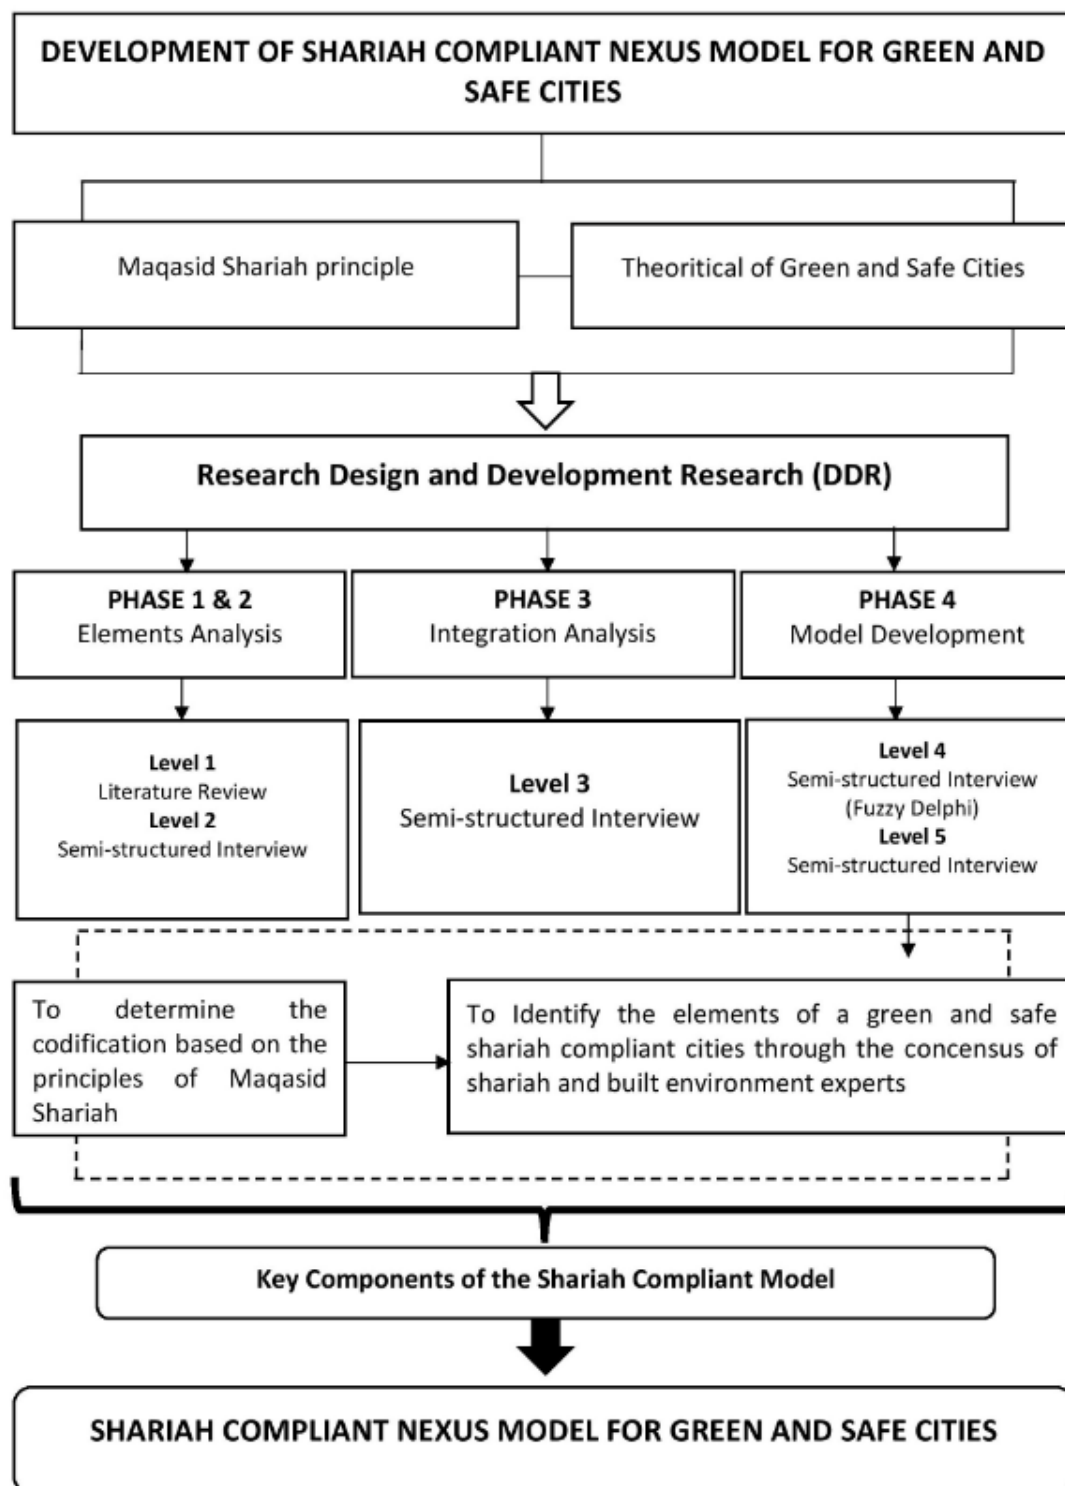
DEVELOPMENT OF SHARIAH COMPLIANT NEXUS MODEL FOR GREEN AND SAFE CITIES

Maqasid Shariah principle

Theoritical of Green and Safe Cities

Research Design and Development Research (DDR)

PHASE 1 & 2
Elements Analysis

PHASE 3
Integration Analysis

PHASE 4
Model Development

Level 1
Literature Review
Level 2
Semi-structured Interview

Level 3
Semi-structured Interview

Level 4
Semi-structured Interview
(Fuzzy Delphi)
Level 5
Semi-structured Interview

To determine the codification based on the principles of Maqasid Shariah

To Identify the elements of a green and safe shariah compliant cities through the concensus of shariah and built environment experts

Key Components of the Shariah Compliant Model

SHARIAH COMPLIANT NEXUS MODEL FOR GREEN AND SAFE CITIES